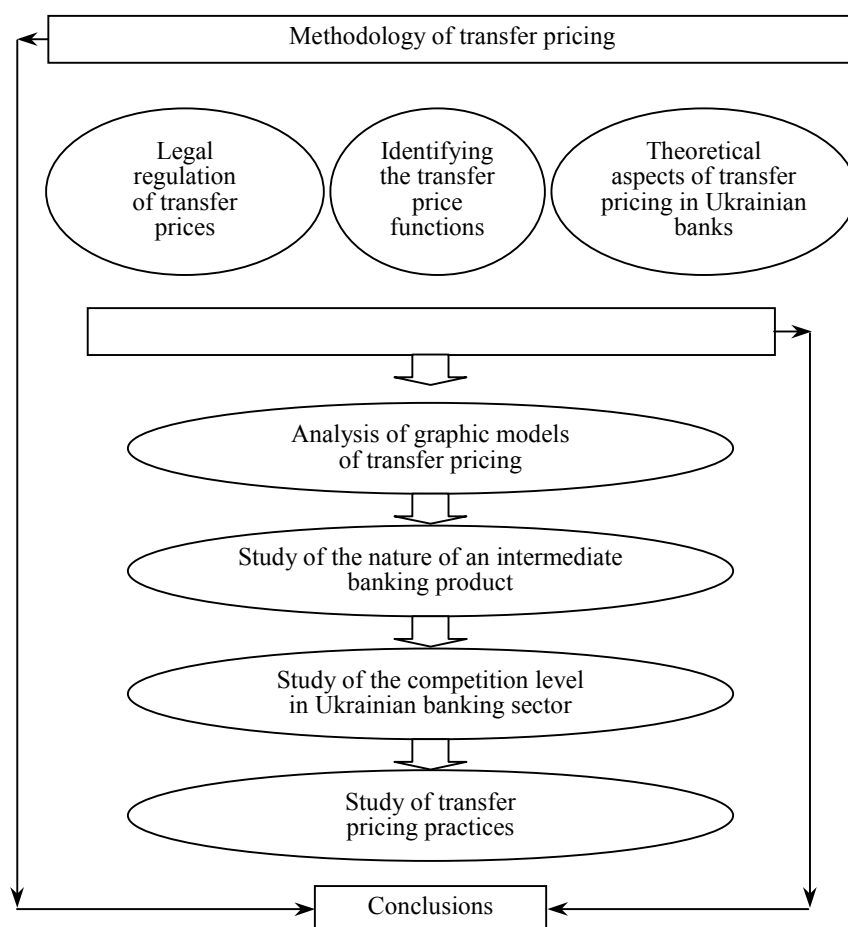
Methodology of transfer pricing

Legal regulation of transfer prices

Identifying the transfer price functions

Theoretical aspects of transfer pricing in Ukrainian banks

Analysis of graphic models of transfer pricing

Study of the nature of an intermediate banking product

Study of the competition level in Ukrainian banking sector

Study of transfer pricing practices

Conclusions